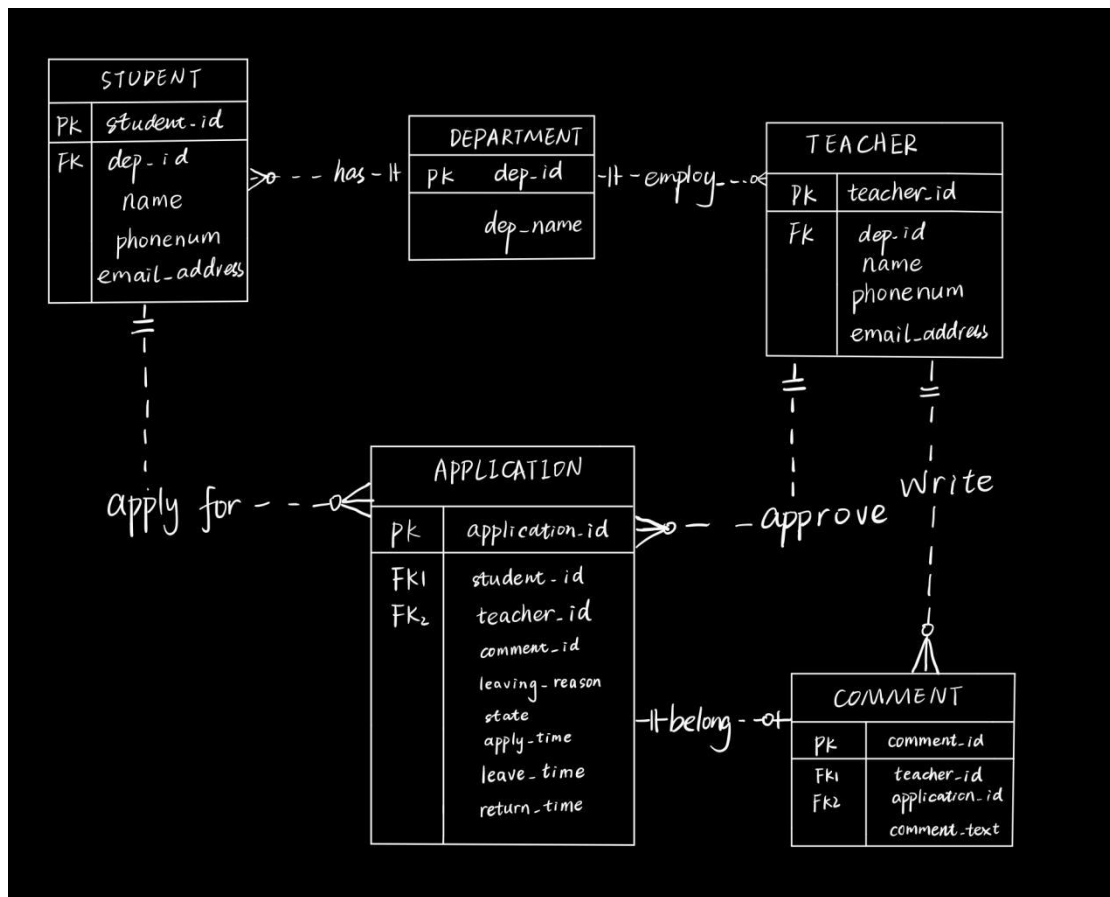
STUDENT

| PK | student_id |
|---|---|
| FK | dep_id name phonenum email_address |

has

DEPARTMENT

| PK | dep_id |
|---|---|
| | dep_name |

employ

TEACHER

| PK | teacher_id |
|---|---|
| FK | dep_id name phonenum email_address |

apply for

APPLICATION

| PK | application_id |
|---|---|
| FK1 FK2 | student_id teacher_id comment_id leaving_reason state apply_time leave_time return_time |

approve

Write

belong

COMMENT

| PK | comment_id |
|---|---|
| FK1 FK2 | teacher_id application_id comment_text |